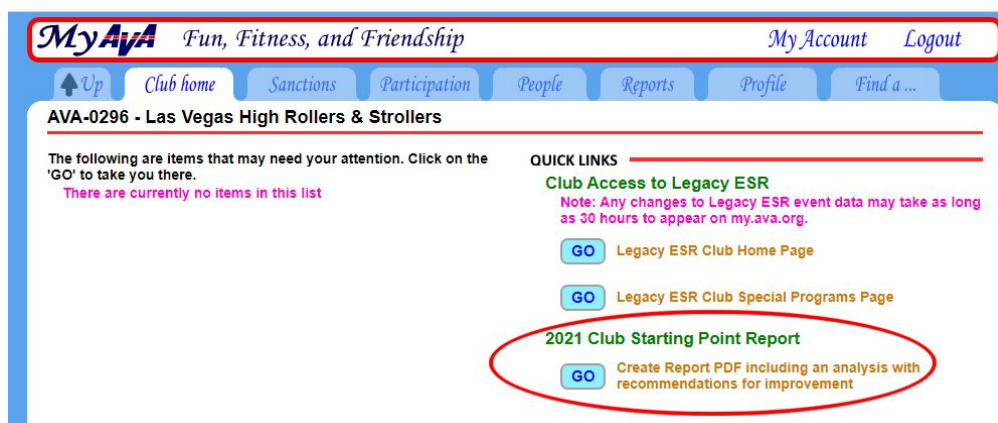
MyAVA Fun, Fitness, and Friendship My Account Logout

Up Club home Sanctions Participation People Reports Profile Find a ...

AVA-0296 - Las Vegas High Rollers & Strollers

The following are items that may need your attention. Click on the 'GO' to take you there.

There are currently no items in this list

QUICK LINKS

Club Access to Legacy ESR

Note: Any changes to Legacy ESR event data may take as long as 30 hours to appear on my.ava.org.

GO Legacy ESR Club Home Page

GO Legacy ESR Club Special Programs Page

2021 Club Starting Point Report

GO Create Report PDF including an analysis with recommendations for improvement